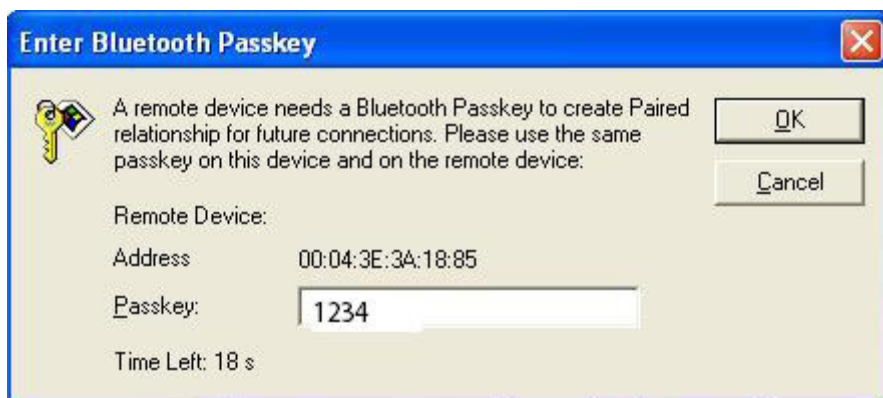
Enter Bluetooth Passkey

A remote device needs a Bluetooth Passkey to create Paired relationship for future connections. Please use the same passkey on this device and on the remote device:

OK

Cancel

Remote Device:

Address 00:04:3E:3A:18:85

Passkey: 1234

Time Left: 18 s